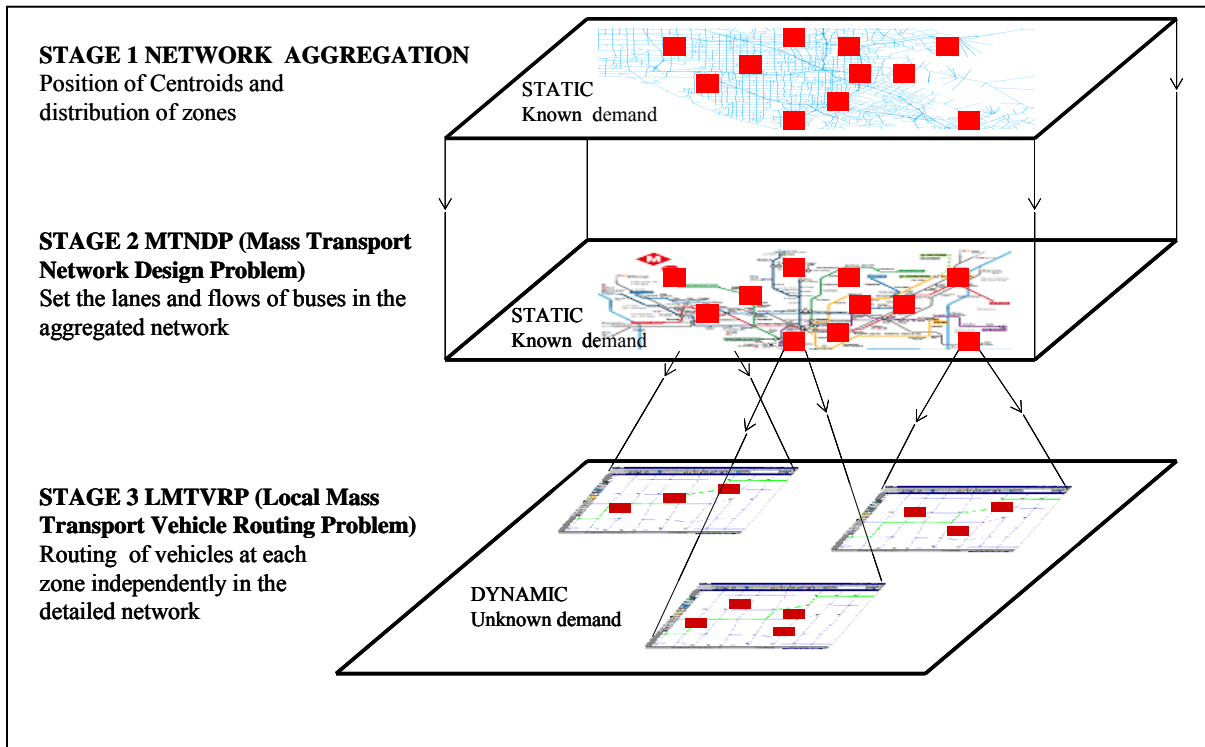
STAGE 1 NETWORK AGGREGATION
Position of Centroids and distribution of zones

STATIC
Known demand

STAGE 2 MTNDP (Mass Transport Network Design Problem)
Set the lanes and flows of buses in the aggregated network

STATIC
Known demand

STAGE 3 LMTVRP (Local Mass Transport Vehicle Routing Problem)
Routing of vehicles at each zone independently in the detailed network

DYNAMIC
Unknown demand